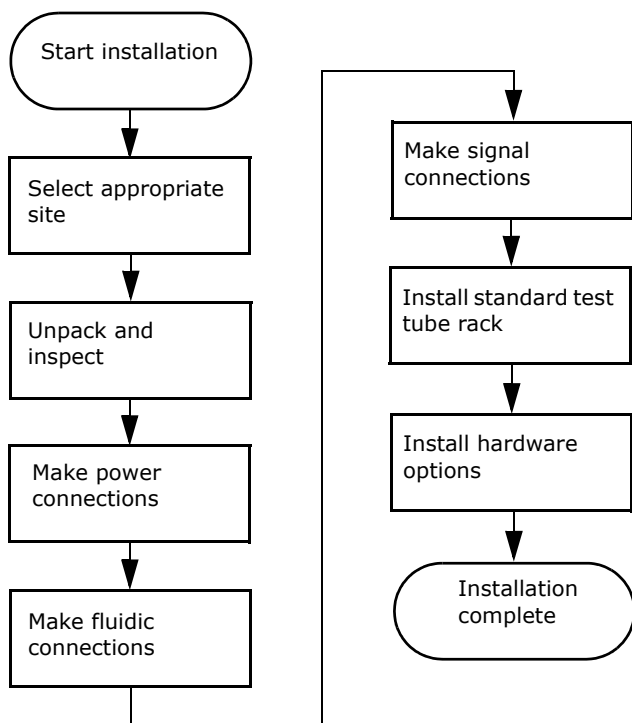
Start installation

Select appropriate site

Unpack and inspect

Make power connections

Make fluidic connections

Make signal connections

Install standard test tube rack

Install hardware options

Installation complete